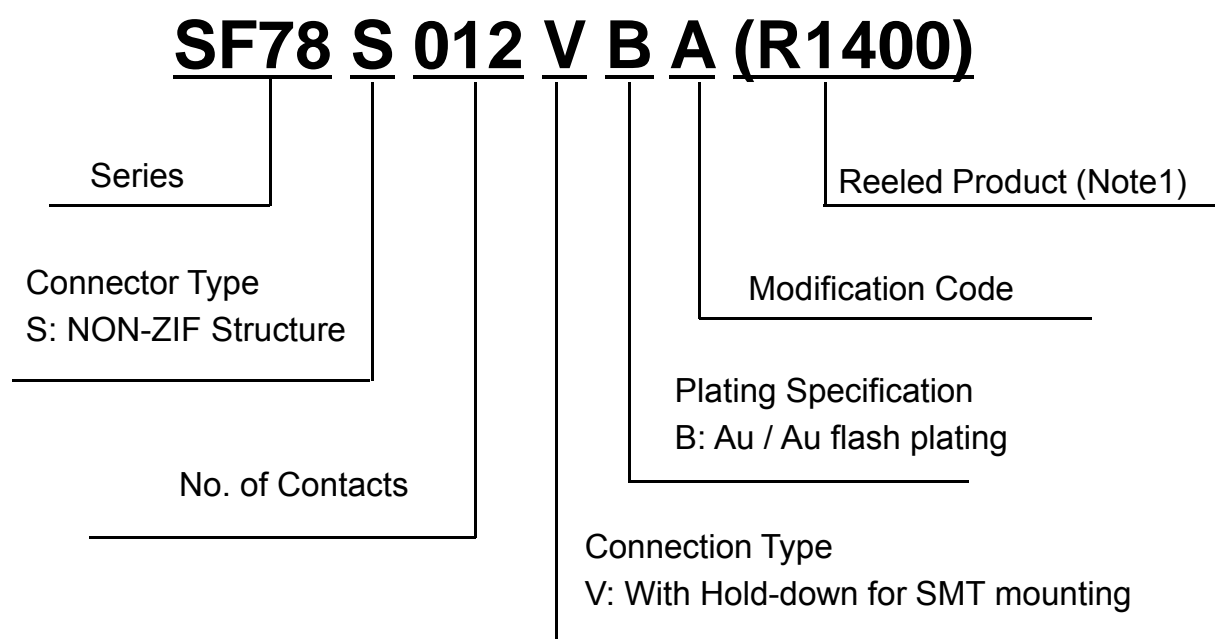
SF78 S 012 V B A (R1400)

Series

Reeled Product (Note1)

Connector Type
S: NON-ZIF Structure

Modification Code

Plating Specification
B: Au / Au flash plating

No. of Contacts

Connection Type
V: With Hold-down for SMT mounting